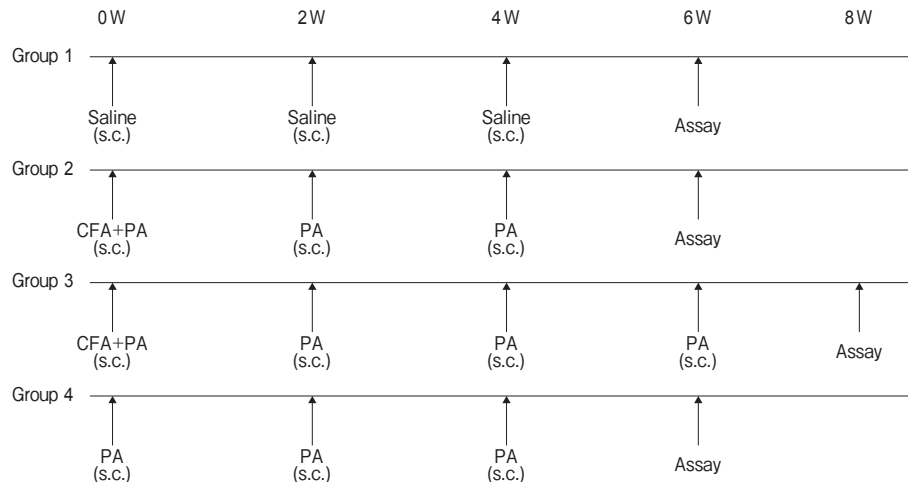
0 W 2 W 4 W 6 W 8 W

Group 1
Saline (s.c.) Saline (s.c.) Saline (s.c.) Assay

Group 2
CFA+PA (s.c.) PA (s.c.) PA (s.c.) Assay

Group 3
CFA+PA (s.c.) PA (s.c.) PA (s.c.) PA (s.c.) Assay

Group 4
PA (s.c.) PA (s.c.) PA (s.c.) Assay